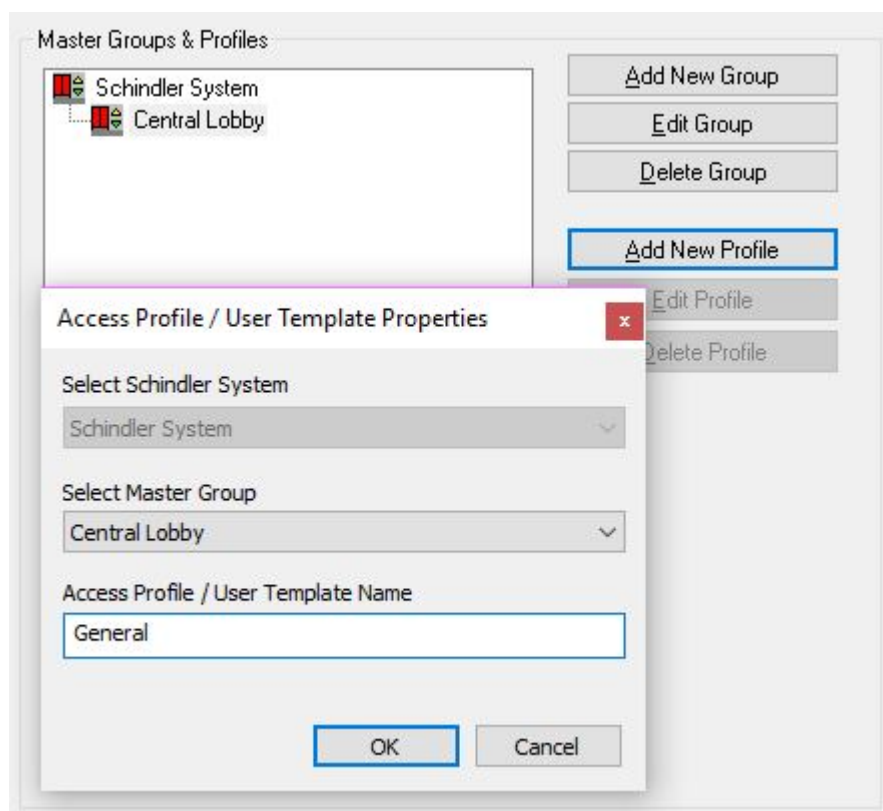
Master Groups & Profiles

Schindler System

Central Lobby

Add New Group

Edit Group

Delete Group

Add New Profile

Edit Profile

Delete Profile

Access Profile / User Template Properties

x

Select Schindler System

Schindler System

Select Master Group

Central Lobby

Access Profile / User Template Name

General

OK

Cancel